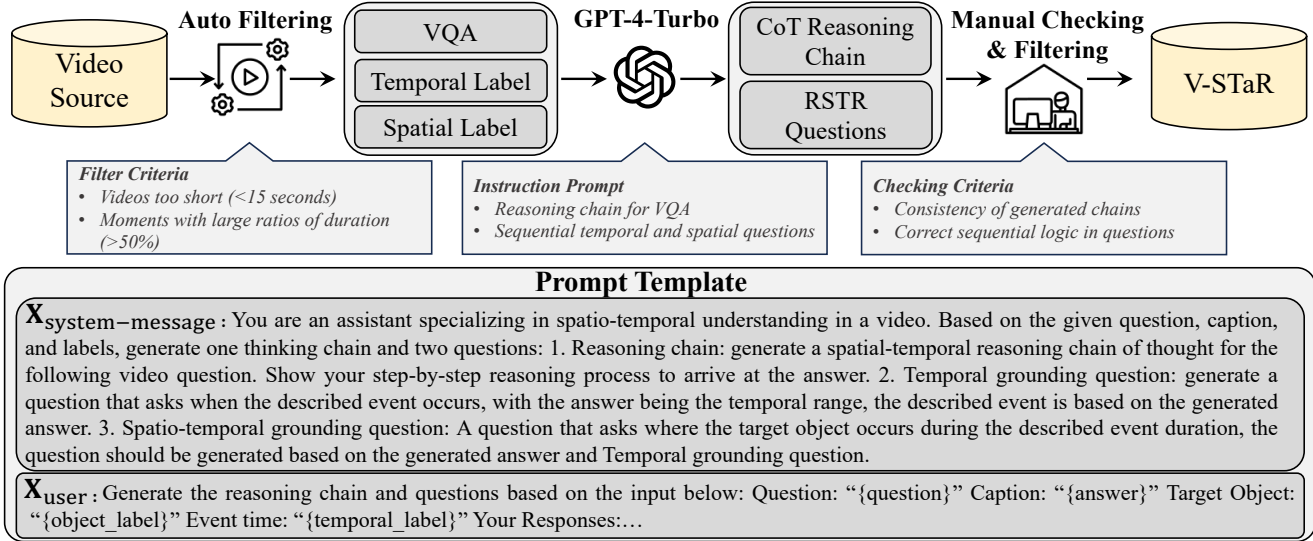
Video Source

Auto Filtering

VQA

Temporal Label

Spatial Label

GPT-4-Turbo

CoT Reasoning Chain

RSTR Questions

Manual Checking & Filtering

V-STaR

*Filter Criteria*
• *Videos too short (<15 seconds)*
• *Moments with large ratios of duration (>50%)*

*Instruction Prompt*
• *Reasoning chain for VQA*
• *Sequential temporal and spatial questions*

*Checking Criteria*
• *Consistency of generated chains*
• *Correct sequential logic in questions*

**Prompt Template**

$\mathbf{X}_{\text{system-message}}$: You are an assistant specializing in spatio-temporal understanding in a video. Based on the given question, caption, and labels, generate one thinking chain and two questions: 1. Reasoning chain: generate a spatial-temporal reasoning chain of thought for the following video question. Show your step-by-step reasoning process to arrive at the answer. 2. Temporal grounding question: generate a question that asks when the described event occurs, with the answer being the temporal range, the described event is based on the generated answer. 3. Spatio-temporal grounding question: A question that asks where the target object occurs during the described event duration, the question should be generated based on the generated answer and Temporal grounding question.

$\mathbf{X}_{\text{user}}$: Generate the reasoning chain and questions based on the input below: Question: "{question}" Caption: "{answer}" Target Object: "{object_label}" Event time: "{temporal_label}" Your Responses:…